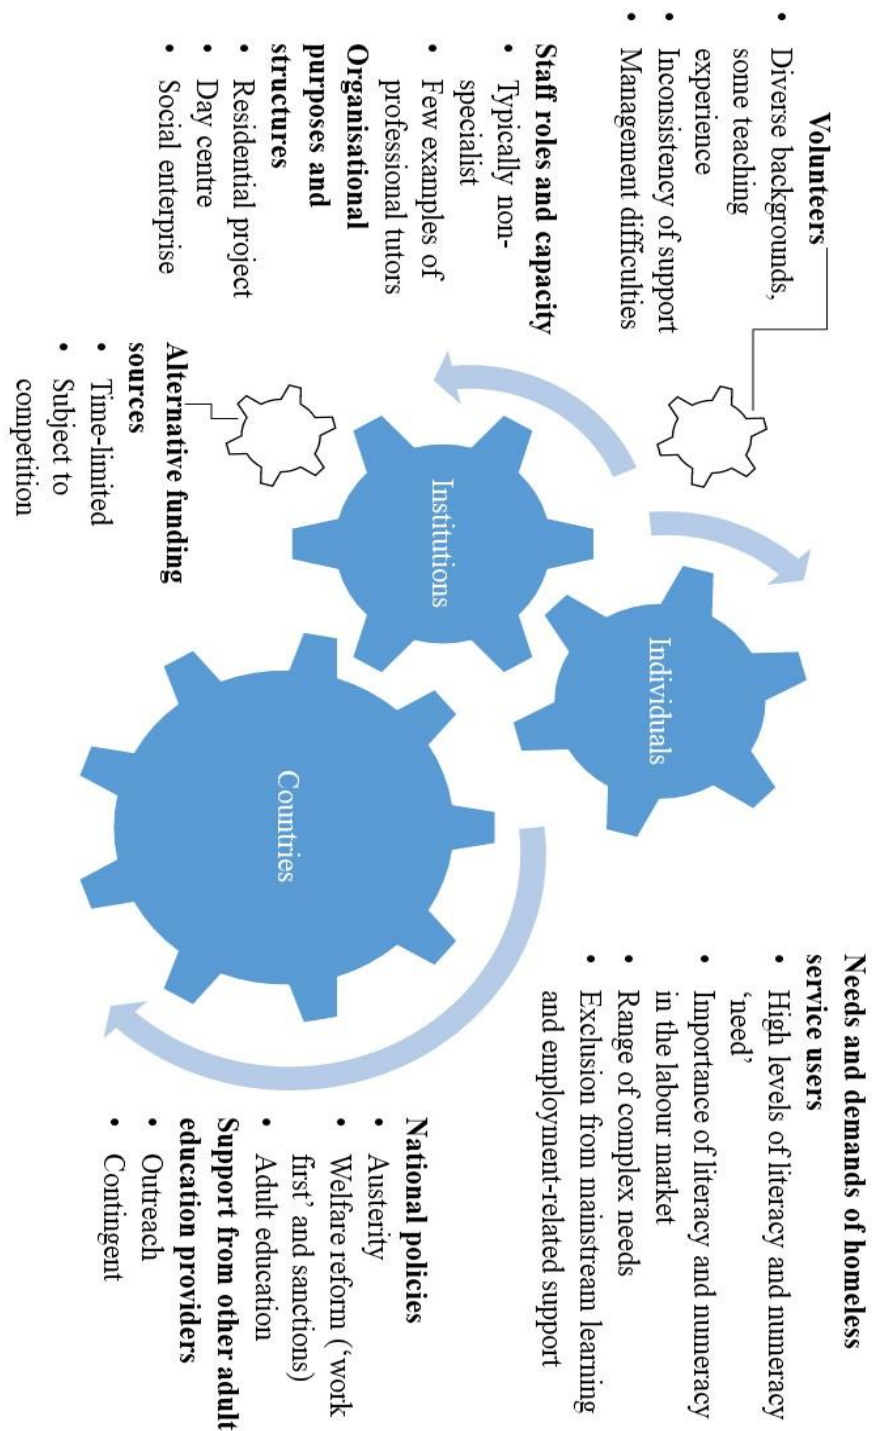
**Volunteers**
- Diverse backgrounds, some teaching experience
- Inconsistency of support
- Management difficulties

**Staff roles and capacity**
- Typically non-specialist
- Few examples of professional tutors

**Organisational purposes and structures**
- Residential project
- Day centre
- Social enterprise

**Alternative funding sources**
- Time-limited
- Subject to competition

Institutions

Individuals

Countries

**Needs and demands of homeless service users**
- High levels of literacy and numeracy 'need'
- Importance of literacy and numeracy in the labour market
- Range of complex needs
- Exclusion from mainstream learning and employment-related support

**National policies**
- Austerity
- Welfare reform ('work first' and sanctions)
- Adult education

**Support from other adult education providers**
- Outreach
- Contingent